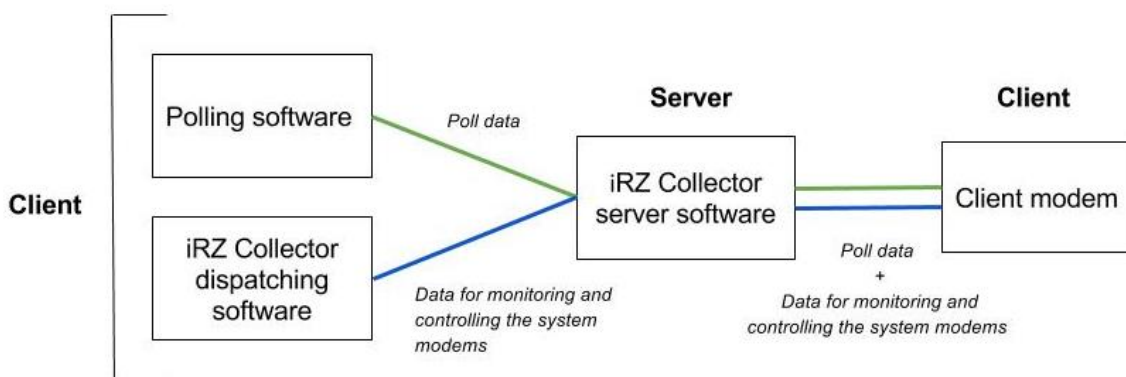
Client

Polling software

iRZ Collector dispatching software

Poll data

Data for monitoring and controlling the system modems

Server

iRZ Collector server software

Client

Client modem

Poll data
+
Data for monitoring and controlling the system modems